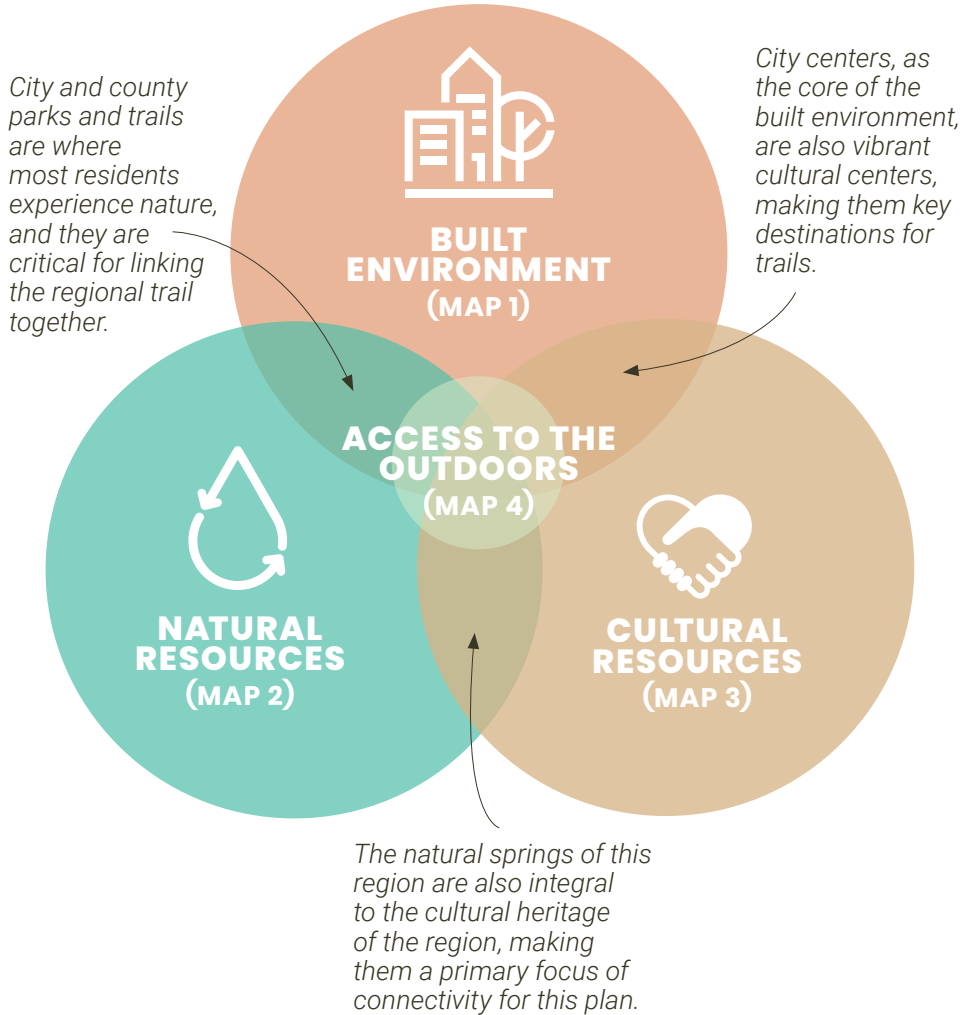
City and county parks and trails are where most residents experience nature, and they are critical for linking the regional trail together.

BUILT ENVIRONMENT (MAP 1)

City centers, as the core of the built environment, are also vibrant cultural centers, making them key destinations for trails.

ACCESS TO THE OUTDOORS (MAP 4)

NATURAL RESOURCES (MAP 2)

CULTURAL RESOURCES (MAP 3)

The natural springs of this region are also integral to the cultural heritage of the region, making them a primary focus of connectivity for this plan.